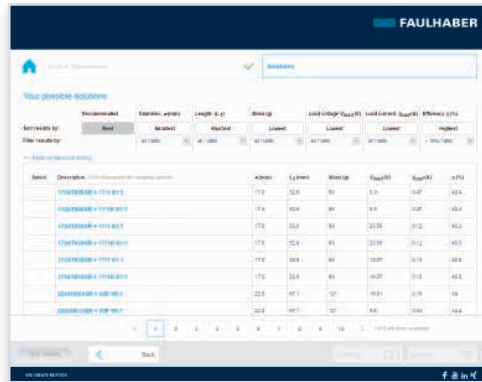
FAULHABER

Solutions

Your possible solutions

| | Recommended | Diameter | Length | Mass (g) | Load voltage | Load current | Efficiency |
|---|---|---|---|---|---|---|---|
| Sort results by: | Best | Smallest | Shortest | Lowest | Lowest | Lowest | Highest |

Filter results by:

| Select | Description | | | Mass (g) | | | |
|---|---|---|---|---|---|---|---|
| | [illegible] | 17.0 | 52.8 | 60 | 5.0 | 0.47 | 40.4 |
| | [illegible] | 17.0 | 52.8 | 60 | 9.9 | 0.27 | 40.4 |
| | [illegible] | 17.0 | 52.8 | 60 | 22.55 | 0.12 | 40.3 |
| | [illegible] | 17.0 | 52.8 | 60 | 23.55 | 0.12 | 40.3 |
| | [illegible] | 17.0 | 52.8 | 60 | 14.07 | 0.19 | 40.6 |
| | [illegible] | 17.0 | 52.8 | 60 | 14.07 | 0.19 | 40.6 |
| | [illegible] | 22.0 | 67.1 | 121 | 14.01 | 0.18 | 54 |
| | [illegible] | 22.0 | 67.1 | 121 | 9.6 | 0.30 | 54.4 |

1 2 3 4 5 6 7 8 9 10

Back

WE CREATE MOTION